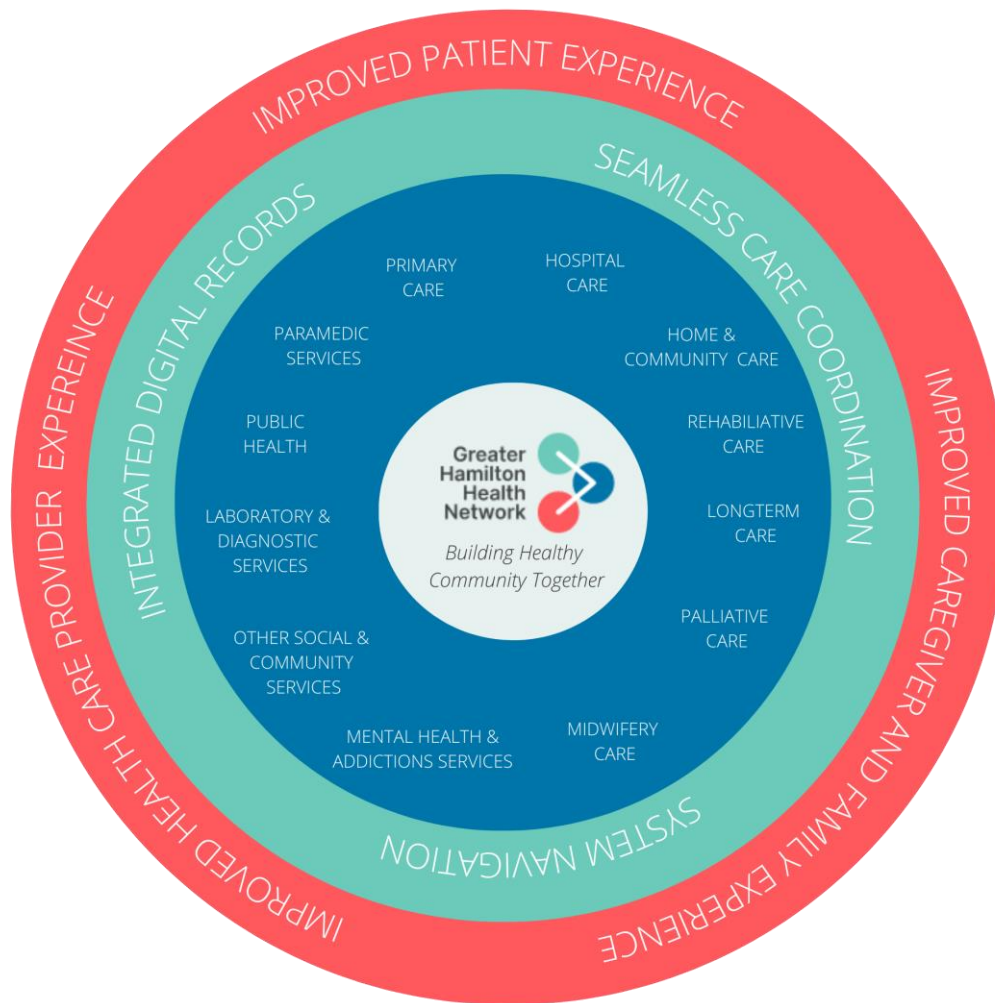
IMPROVED PATIENT EXPERIENCE

IMPROVED CAREGIVER AND FAMILY EXPERIENCE

IMPROVED HEALTH CARE PROVIDER EXPEREINCE

SEAMLESS CARE COORDINATION

SYSTEM NAVIGATION

INTEGRATED DIGITAL RECORDS

PRIMARY CARE

HOSPITAL CARE

HOME & COMMUNITY CARE

REHABILIATIVE CARE

LONGTERM CARE

PALLIATIVE CARE

MIDWIFERY CARE

MENTAL HEALTH & ADDICTIONS SERVICES

OTHER SOCIAL & COMMUNITY SERVICES

LABORATORY & DIAGNOSTIC SERVICES

PUBLIC HEALTH

PARAMEDIC SERVICES

Greater Hamilton Health Network

Building Healthy Community Together